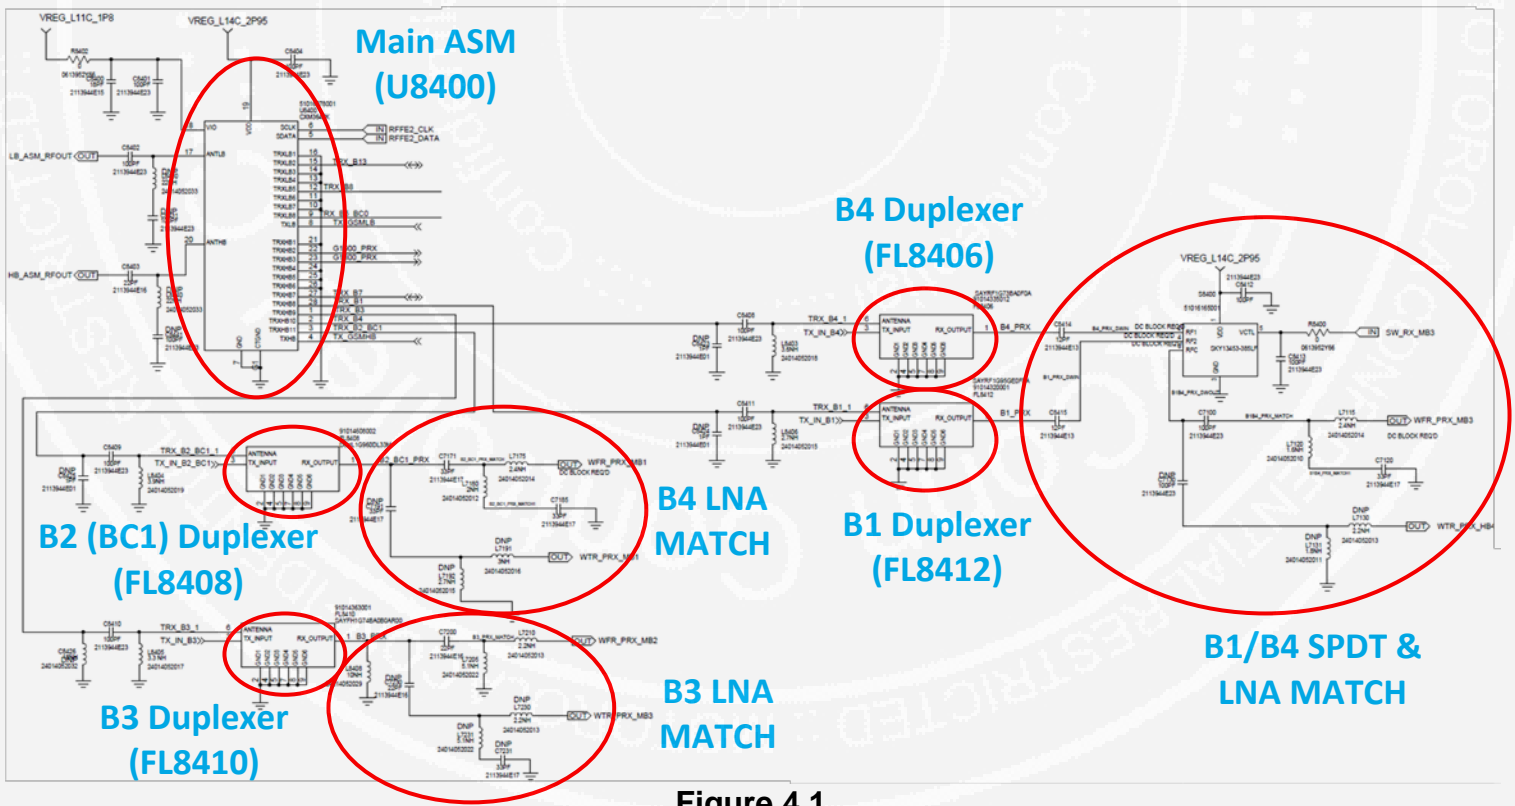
VREG_L11C_1P8
VREG_L14C_2P95

Main ASM
(U8400)

RFFE2_CLK
RFFE2_DATA
LB_ASM_RFOUT
HB_ASM_RFOUT
TRX_B13
TRX_B8
RX_B_BC0
TX_GSMLB
G1800_PRX
G1900_PRX
TRX_B7
TRX_B1
TRX_B3
TRX_B4
TRX_B2_BC1
TX_GSMHB

B4 Duplexer
(FL8406)

VREG_L14C_2P95
TRX_B4_1
TX_IN_B4
B4_PRX
TRX_B1_1
TX_IN_B1
B1_PRX
SW_RX_MB3
WFR_PRX_MB3
DC BLOCK REQ'D
WTR_PRX_HB4

TRX_B2_BC1_1
TX_IN_B2_BC1
B2_BC1_PRX
WFR_PRX_MB1
WTR_PRX_MB1

B2 (BC1) Duplexer
(FL8408)

B4 LNA
MATCH

B1 Duplexer
(FL8412)

B1/B4 SPDT &
LNA MATCH

TRX_B3_1
TX_IN_B3
B3_PRX
WFR_PRX_MB2
WTR_PRX_MB3

B3 LNA
MATCH

B3 Duplexer
(FL8410)

Figure 4.1